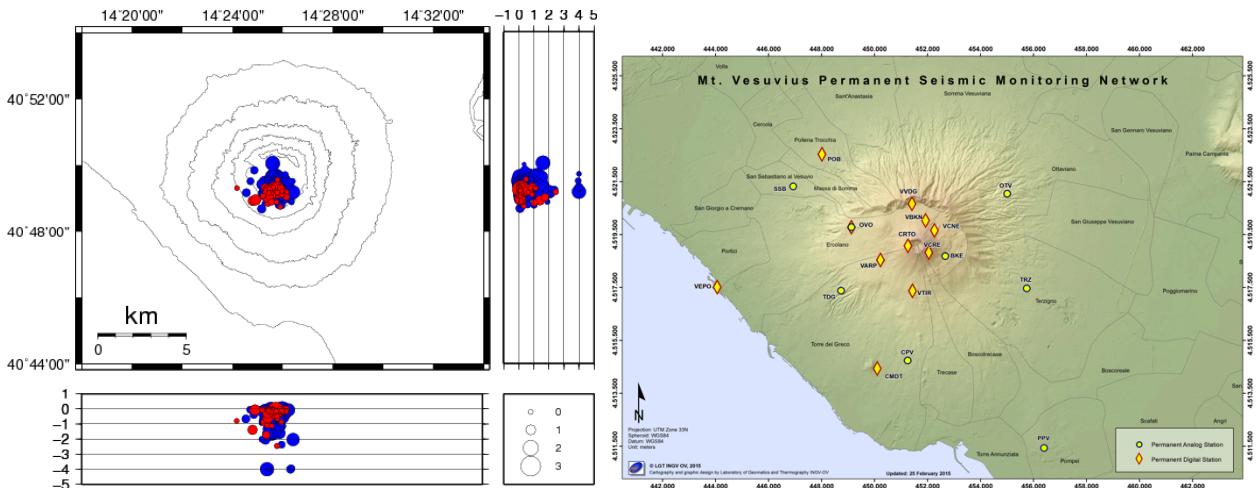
14°20'00" 14°24'00" 14°28'00" 14°32'00"

40°52'00"

40°48'00"

40°44'00"

km

0 5

−1 0 1 2 3 4 5

1
0
−1
−2
−3
−4
−5

0
1
2
3

442,000 444,000 446,000 448,000 450,000 452,000 454,000 456,000 458,000 460,000 462,000

Mt. Vesuvius Permanent Seismic Monitoring Network

4,525,500
4,523,500
4,521,500
4,519,500
4,517,500
4,515,500
4,513,500
4,511,500

Volla
Sant'Anastasia
Somma Vesuviana
Cercola
Pollena Trocchia
POB
San Gennaro Vesuviano
Palma Campania
San Sebastiano al Vesuvio
SSB
Massa di Somma
OTV
Ottaviano
VVDG
San Giorgio a Cremano
VBKN
OVO
VCNE
San Giuseppe Vesuviano
CRTO
Ercolano
VCRE
BKE
Portici
VARP
TRZ
VEPO
TDG
VTIR
Terzigno
Poggiomarino
Torre del Greco
CPV
Boscotrecase
CMDT
Trecase
Boscoreale
N
Scafati
Angri
Projection: UTM Zone 33N
Spheroid: WGS84
Datum: WGS84
Unit: meters
PPV
Torre Annunziata
Pompei
Permanent Analog Station
Permanent Digital Station
© LGT INGV OV, 2015
Cartography and graphic design by Laboratory of Geomatics and Thermography INGV-OV
Updated: 25 February 2015